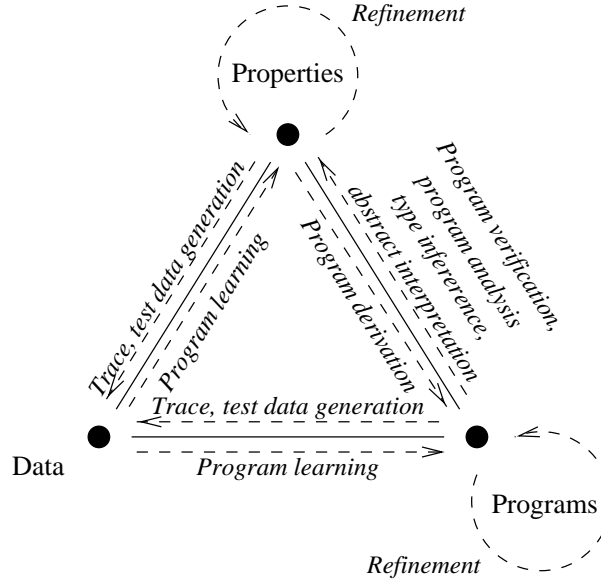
Refinement

Properties

Trace, test data generation

Program learning

Program derivation

Program verification, program analysis type infererence, abstract interpretation

Trace, test data generation

Data

Program learning

Programs

Refinement